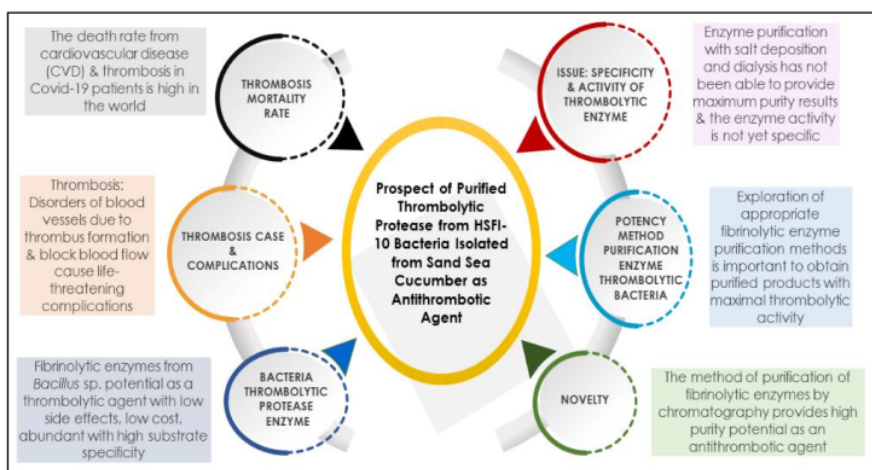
The death rate from cardiovascular disease (CVD) & thrombosis in Covid-19 patients is high in the world

THROMBOSIS MORTALITY RATE

ISSUE: SPECIFICITY & ACTIVITY OF THROMBOLYTIC ENZYME

Enzyme purification with salt deposition and dialysis has not been able to provide maximum purity results & the enzyme activity is not yet specific

Thrombosis: Disorders of blood vessels due to thrombus formation & block blood flow cause life-threatening complications

THROMBOSIS CASE & COMPLICATIONS

Prospect of Purified Thrombolytic Protease from HSFI-10 Bacteria Isolated from Sand Sea Cucumber as Antithrombotic Agent

POTENCY METHOD PURIFICATION ENZYME THROMBOLYTIC BACTERIA

Exploration of appropriate fibrinolytic enzyme purification methods is important to obtain purified products with maximal thrombolytic activity

Fibrinolytic enzymes from *Bacillus* sp. potential as a thrombolytic agent with low side effects, low cost, abundant with high substrate specificity

BACTERIA THROMBOLYTIC PROTEASE ENZYME

NOVELTY

The method of purification of fibrinolytic enzymes by chromatography provides high purity potential as an antithrombotic agent